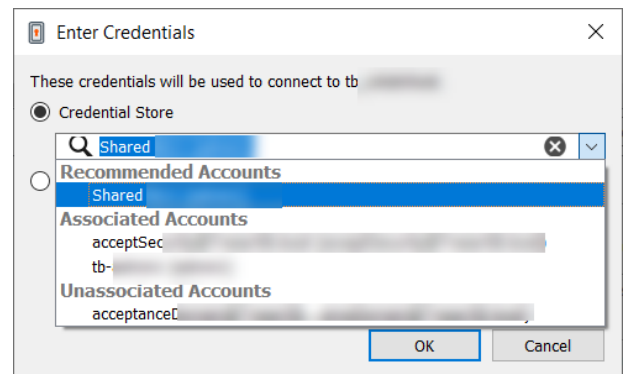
Enter Credentials

These credentials will be used to connect to tb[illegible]

Credential Store

Shared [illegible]

Recommended Accounts

Shared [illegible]

Associated Accounts

acceptSec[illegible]

tb-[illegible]

Unassociated Accounts

acceptanceD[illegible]

OK

Cancel